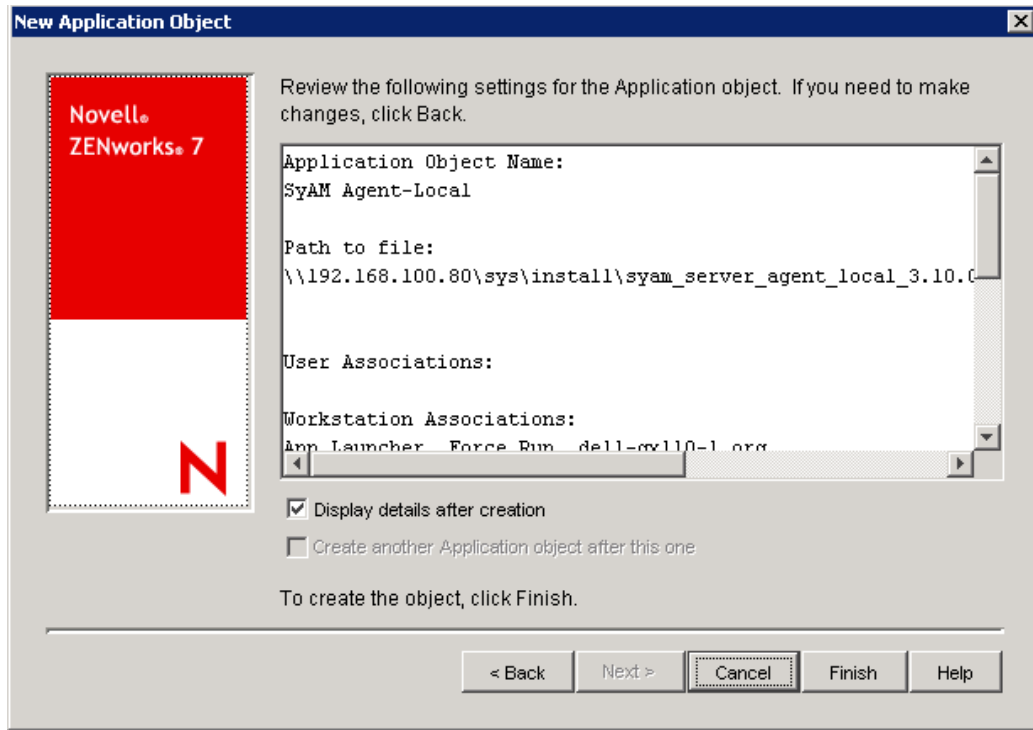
New Application Object

Novell®
ZENworks® 7

N

Review the following settings for the Application object. If you need to make changes, click Back.

Application Object Name:
SyAM Agent-Local

Path to file:
\\192.168.100.80\sys\install\syam_server_agent_local_3.10.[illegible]

User Associations:

Workstation Associations:
App Launcher, Force Run, dell-gx110-1.org

Display details after creation

Create another Application object after this one

To create the object, click Finish.

< Back
Next >
Cancel
Finish
Help